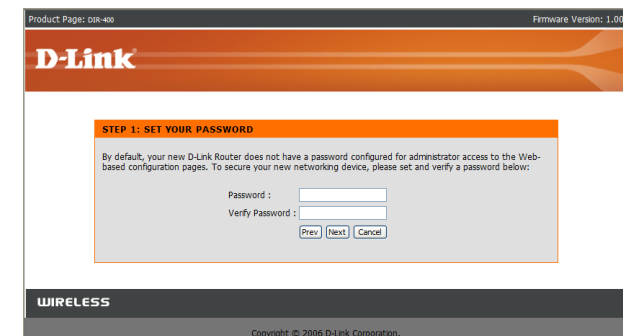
Product Page: DIR-400

Firmware Version: 1.00

D-Link

STEP 1: SET YOUR PASSWORD

By default, your new D-Link Router does not have a password configured for administrator access to the Web-based configuration pages. To secure your new networking device, please set and verify a password below:

Password :

Verify Password :

Prev Next Cancel

WIRELESS

Copyright © 2006 D-Link Corporation.